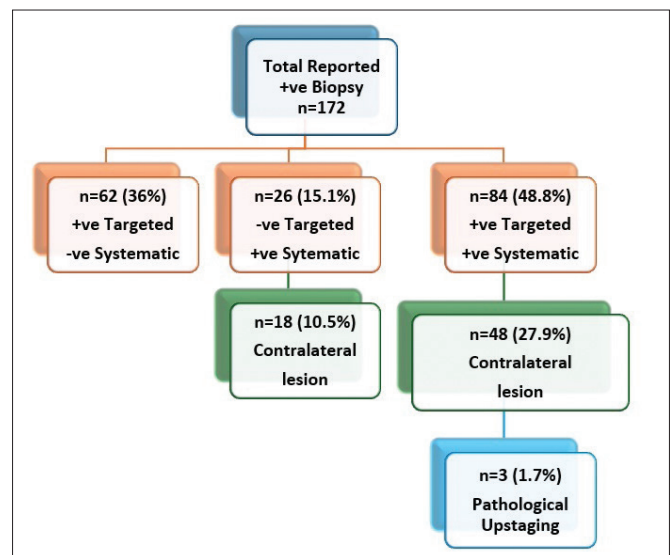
Total Reported +ve Biopsy n=172

n=62 (36%) +ve Targeted -ve Systematic

n=26 (15.1%) -ve Targeted +ve Sytematic

n=84 (48.8%) +ve Targeted +ve Systematic

n=18 (10.5%) Contralateral lesion

n=48 (27.9%) Contralateral lesion

n=3 (1.7%) Pathological Upstaging